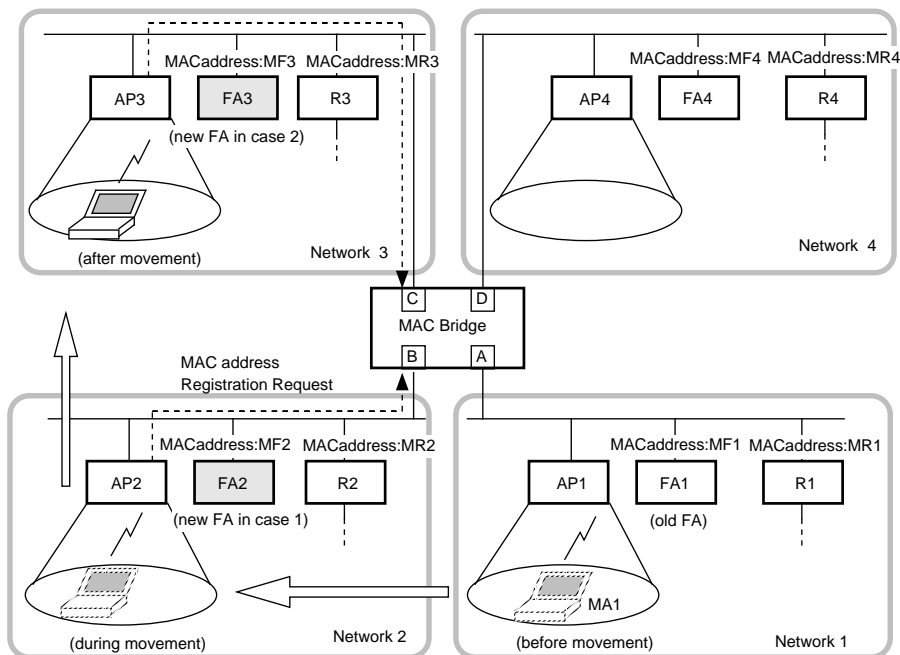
MACaddress:MF3 MACaddress:MR3
AP3 FA3 R3
(new FA in case 2)
(after movement)
Network 3

MACaddress:MF4 MACaddress:MR4
AP4 FA4 R4
Network 4

C D
MAC Bridge
B A

MAC address
Registration Request

MACaddress:MF2 MACaddress:MR2
AP2 FA2 R2
(new FA in case 1)
(during movement)
Network 2

MACaddress:MF1 MACaddress:MR1
AP1 FA1 R1
(old FA)
MA1
(before movement)
Network 1